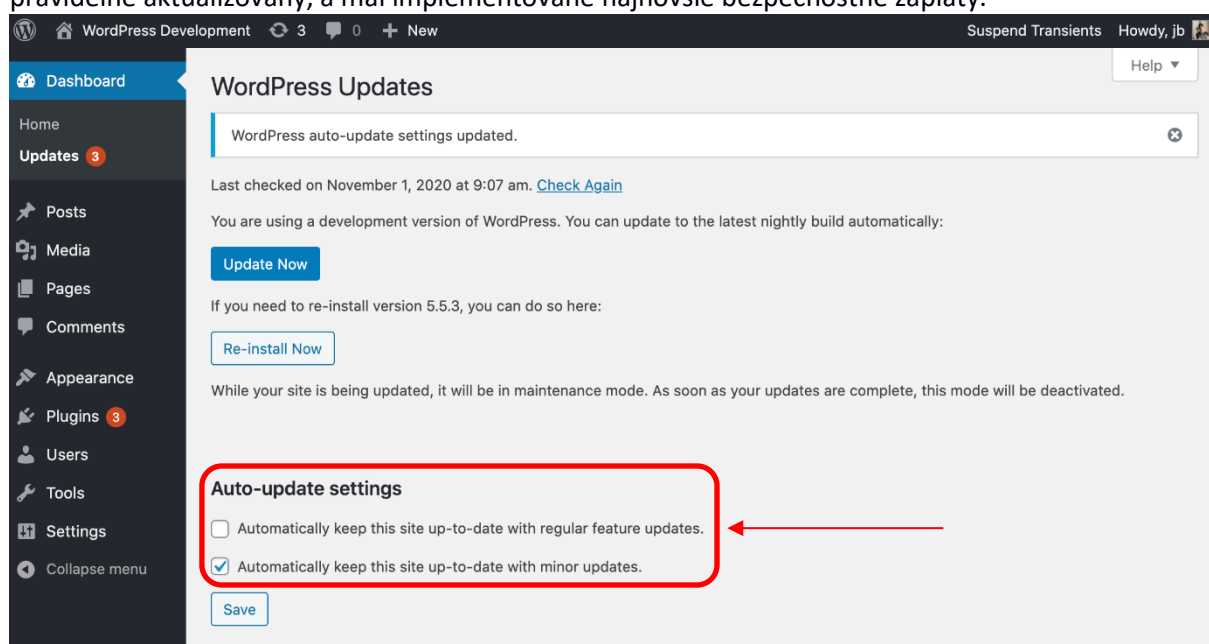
pravidelne aktualizovaný, a mal implementované najnovšie bezpečnostné záplaty.

WordPress Development 3 0 + New
Suspend Transients Howdy, jb

Dashboard
Home
Updates 3
Posts
Media
Pages
Comments
Appearance
Plugins 3
Users
Tools
Settings
Collapse menu

Help ▼

WordPress Updates

WordPress auto-update settings updated.

Last checked on November 1, 2020 at 9:07 am. Check Again

You are using a development version of WordPress. You can update to the latest nightly build automatically:

Update Now

If you need to re-install version 5.5.3, you can do so here:

Re-install Now

While your site is being updated, it will be in maintenance mode. As soon as your updates are complete, this mode will be deactivated.

Auto-update settings

Automatically keep this site up-to-date with regular feature updates.

Automatically keep this site up-to-date with minor updates.

Save